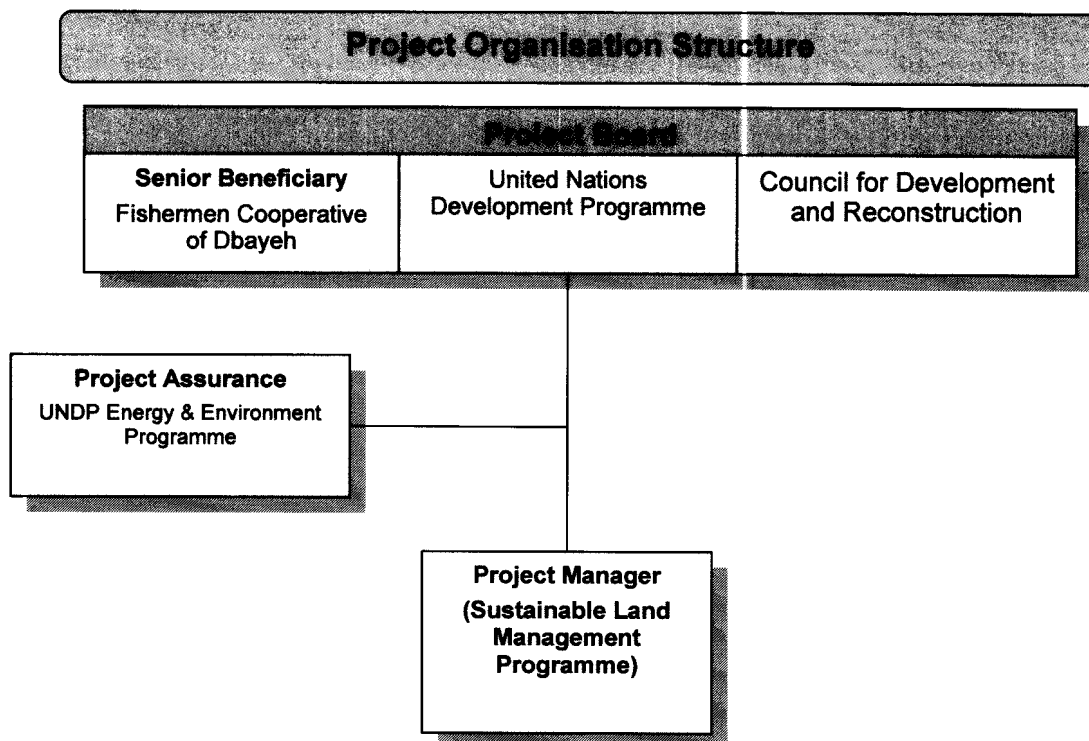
Project Organisation Structure

Project Board

Senior Beneficiary
Fishermen Cooperative of Dbayeh

United Nations Development Programme

Council for Development and Reconstruction

Project Assurance
UNDP Energy & Environment Programme

Project Manager
(Sustainable Land Management Programme)